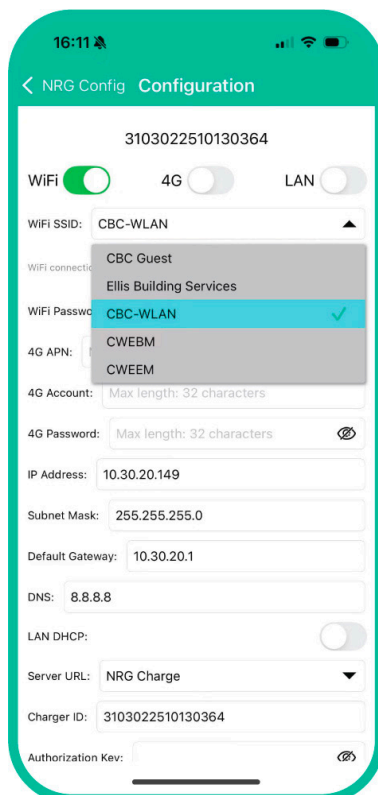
16:11

< NRG Config Configuration

3103022510130364

WiFi 4G LAN

WiFi SSID: CBC-WLAN

WiFi connecti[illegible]

CBC Guest

Ellis Building Services

CBC-WLAN

CWEBM

CWEEM

WiFi Passwo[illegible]

4G APN: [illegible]

4G Account: Max length: 32 characters

4G Password: Max length: 32 characters

IP Address: 10.30.20.149

Subnet Mask: 255.255.255.0

Default Gateway: 10.30.20.1

DNS: 8.8.8.8

LAN DHCP:

Server URL: NRG Charge

Charger ID: 3103022510130364

Authorization Key: